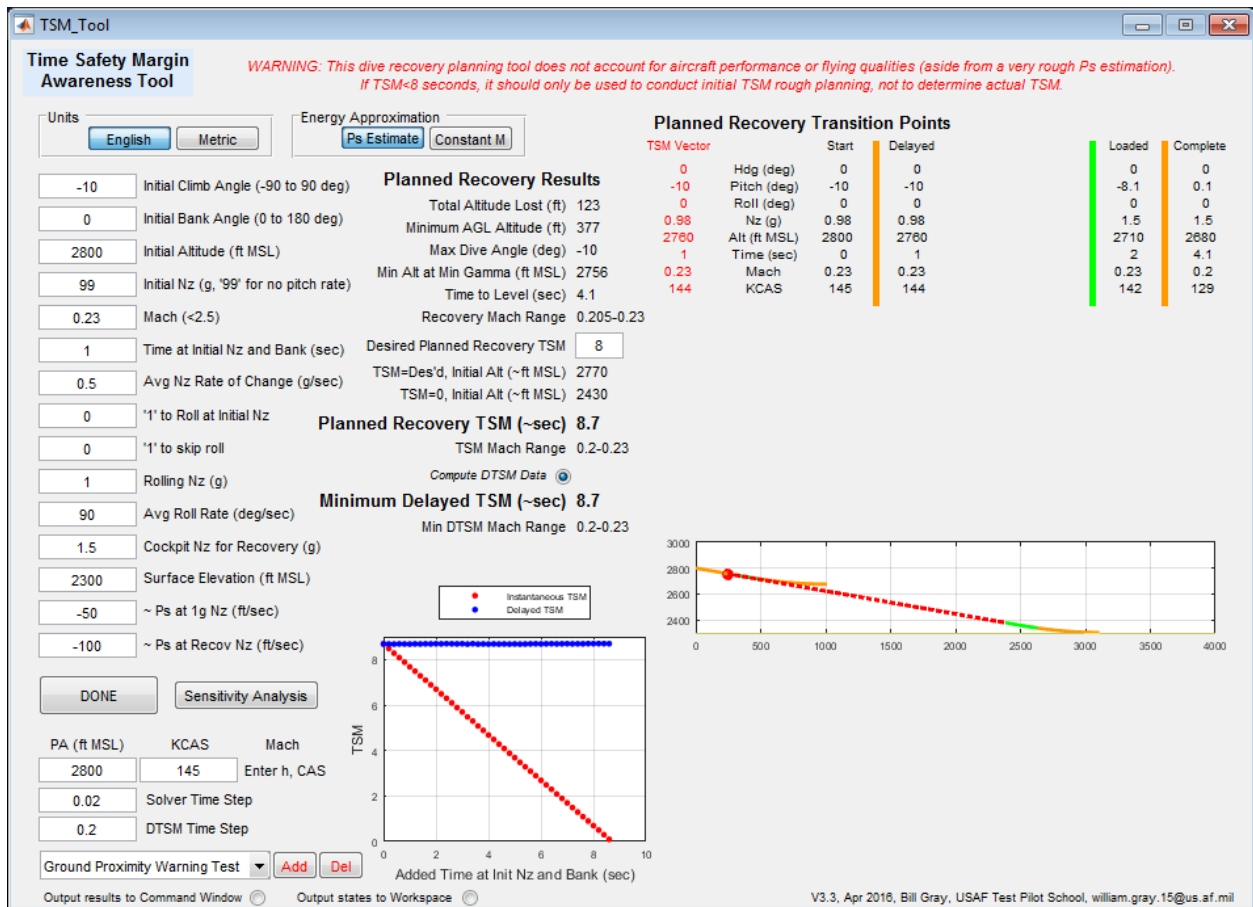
TSM_Tool

Time Safety Margin Awareness Tool

WARNING: This dive recovery planning tool does not account for aircraft performance or flying qualities (aside from a very rough Ps estimation). If TSM<8 seconds, it should only be used to conduct initial TSM rough planning, not to determine actual TSM.

Units
English Metric

Energy Approximation
Ps Estimate Constant M

-10 Initial Climb Angle (-90 to 90 deg)
0 Initial Bank Angle (0 to 180 deg)
2800 Initial Altitude (ft MSL)
99 Initial Nz (g, '99' for no pitch rate)
0.23 Mach (<2.5)
1 Time at Initial Nz and Bank (sec)
0.5 Avg Nz Rate of Change (g/sec)
0 '1' to Roll at Initial Nz
0 '1' to skip roll
1 Rolling Nz (g)
90 Avg Roll Rate (deg/sec)
1.5 Cockpit Nz for Recovery (g)
2300 Surface Elevation (ft MSL)
-50 ~ Ps at 1g Nz (ft/sec)
-100 ~ Ps at Recov Nz (ft/sec)

DONE Sensitivity Analysis

PA (ft MSL) KCAS Mach
2800 145 Enter h, CAS
0.02 Solver Time Step
0.2 DTSM Time Step

Ground Proximity Warning Test Add Del

Output results to Command Window Output states to Workspace

Planned Recovery Results
Total Altitude Lost (ft) 123
Minimum AGL Altitude (ft) 377
Max Dive Angle (deg) -10
Min Alt at Min Gamma (ft MSL) 2756
Time to Level (sec) 4.1
Recovery Mach Range 0.205-0.23
Desired Planned Recovery TSM 8
TSM=Des'd, Initial Alt (~ft MSL) 2770
TSM=0, Initial Alt (~ft MSL) 2430
Planned Recovery TSM (~sec) 8.7
TSM Mach Range 0.2-0.23
Compute DTSM Data
Minimum Delayed TSM (~sec) 8.7
Min DTSM Mach Range 0.2-0.23

Planned Recovery Transition Points

| TSM Vector | | Start | Delayed | Loaded | Complete |
|---|---|---|---|---|---|
| 0 | Hdg (deg) | 0 | 0 | 0 | 0 |
| -10 | Pitch (deg) | -10 | -10 | -8.1 | 0.1 |
| 0 | Roll (deg) | 0 | 0 | 0 | 0 |
| 0.98 | Nz (g) | 0.98 | 0.98 | 1.5 | 1.5 |
| 2760 | Alt (ft MSL) | 2800 | 2760 | 2710 | 2680 |
| 1 | Time (sec) | 0 | 1 | 2 | 4.1 |
| 0.23 | Mach | 0.23 | 0.23 | 0.23 | 0.2 |
| 144 | KCAS | 145 | 144 | 142 | 129 |

3000
2800
2600
2400
0 500 1000 1500 2000 2500 3000 3500 4000

Instantaneous TSM
Delayed TSM
TSM
8
6
4
2
0
0 2 4 6 8 10
Added Time at Init Nz and Bank (sec)

V3.3, Apr 2016, Bill Gray, USAF Test Pilot School, william.gray.15@us.af.mil